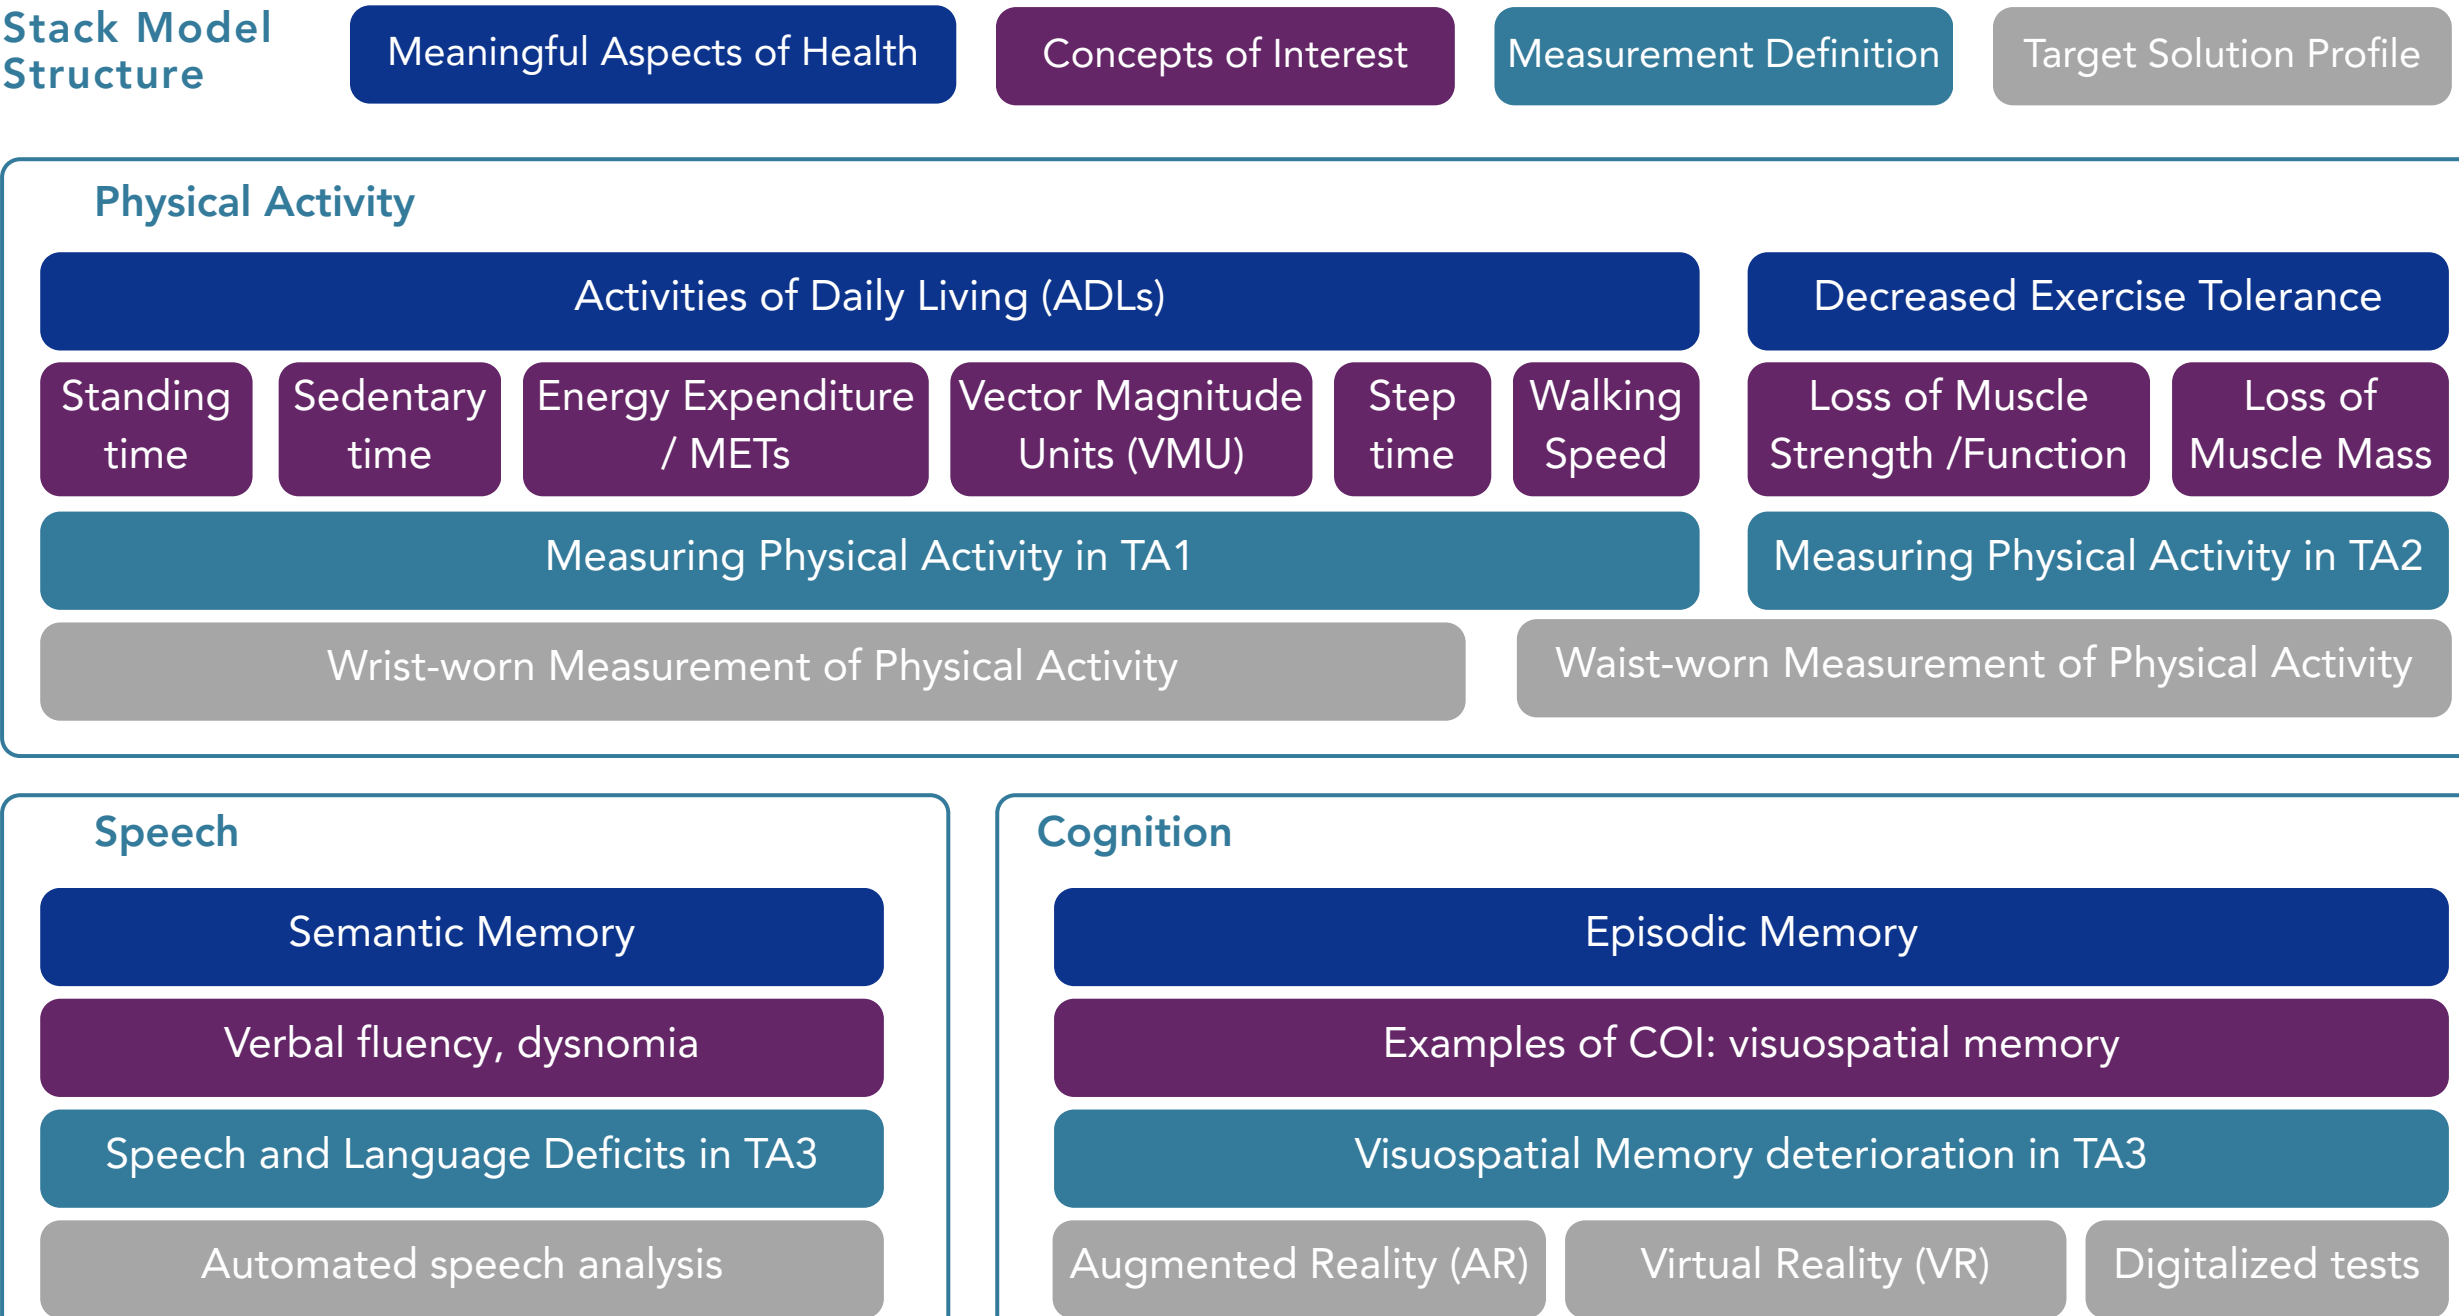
Stack Model Structure

Meaningful Aspects of Health

Concepts of Interest

Measurement Definition

Target Solution Profile

Physical Activity

Activities of Daily Living (ADLs)

Decreased Exercise Tolerance

Standing time

Sedentary time

Energy Expenditure / METs

Vector Magnitude Units (VMU)

Step time

Walking Speed

Loss of Muscle Strength /Function

Loss of Muscle Mass

Measuring Physical Activity in TA1

Measuring Physical Activity in TA2

Wrist-worn Measurement of Physical Activity

Waist-worn Measurement of Physical Activity

Speech

Semantic Memory

Verbal fluency, dysnomia

Speech and Language Deficits in TA3

Automated speech analysis

Cognition

Episodic Memory

Examples of COI: visuospatial memory

Visuospatial Memory deterioration in TA3

Augmented Reality (AR)

Virtual Reality (VR)

Digitalized tests